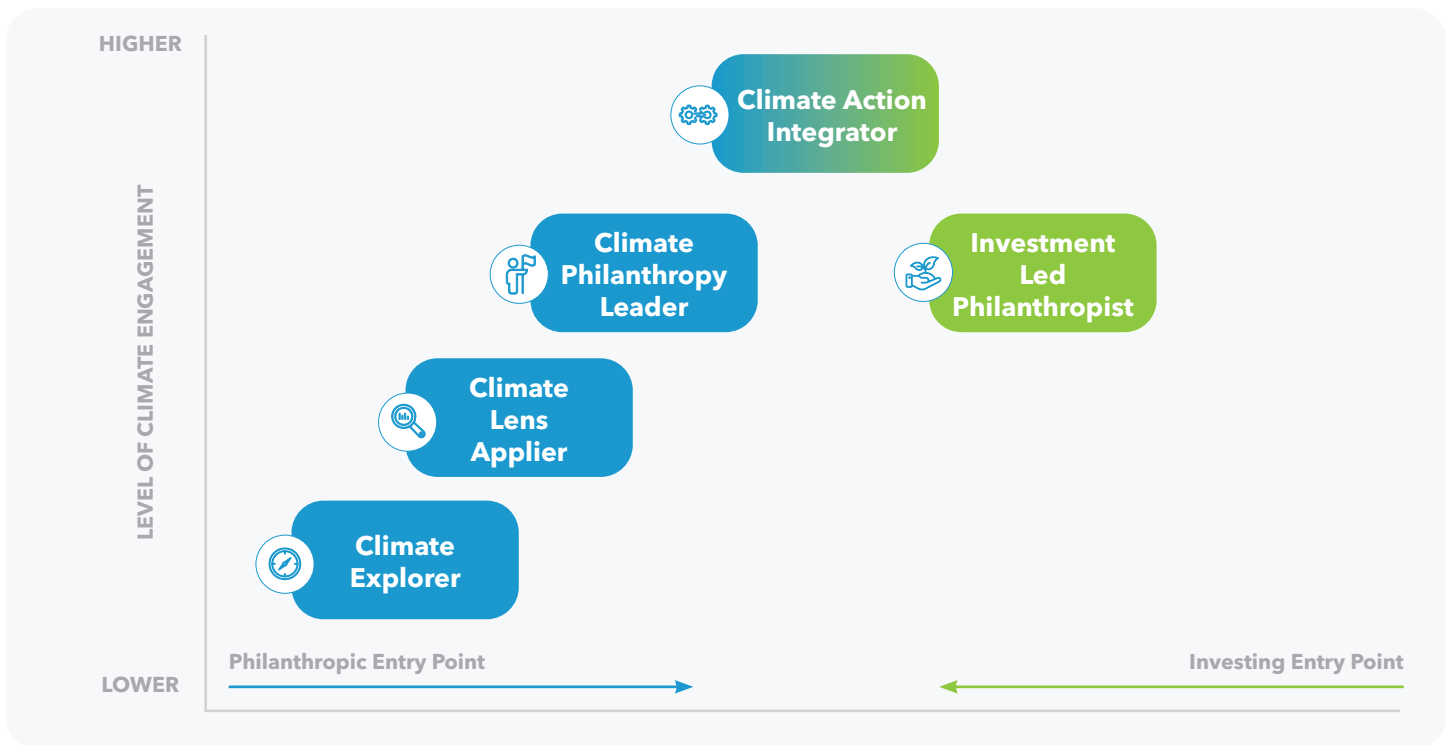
HIGHER

LEVEL OF CLIMATE ENGAGEMENT

LOWER

Climate Action Integrator

Climate Philanthropy Leader

Investment Led Philanthropist

Climate Lens Applier

Climate Explorer

Philanthropic Entry Point

Investing Entry Point